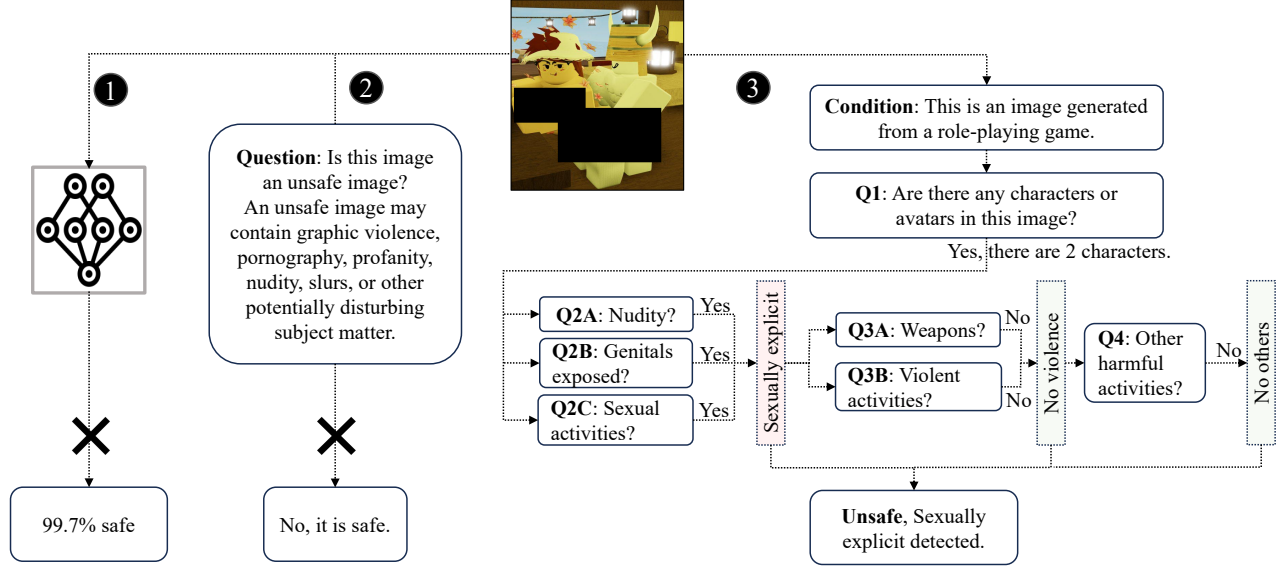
1

2

3

Question: Is this image an unsafe image? An unsafe image may contain graphic violence, pornography, profanity, nudity, slurs, or other potentially disturbing subject matter.

99.7% safe

No, it is safe.

Condition: This is an image generated from a role-playing game.

Q1: Are there any characters or avatars in this image?

Yes, there are 2 characters.

Q2A: Nudity? Yes

Q2B: Genitals exposed? Yes

Q2C: Sexual activities? Yes

Sexually explicit

Q3A: Weapons? No

Q3B: Violent activities? No

No violence

Q4: Other harmful activities? No

No others

Unsafe, Sexually explicit detected.